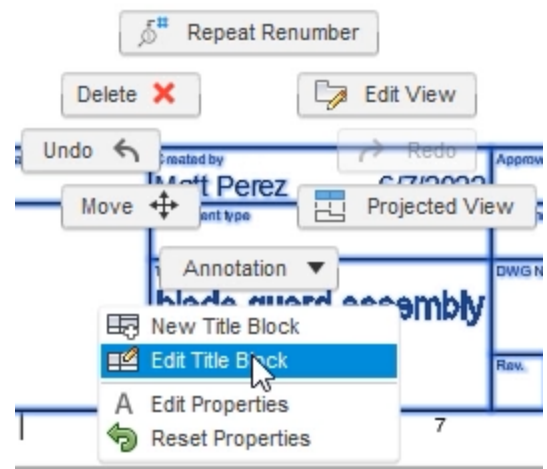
Repeat Renumber

Delete

Edit View

Undo

Redo

Created by

Approv

Matt Perez

6/7/2023

Move

ent type

Projected View

Annotation

DWG N

blade guard assembly

New Title Block

Edit Title Block

Rev.

A Edit Properties

Reset Properties

7